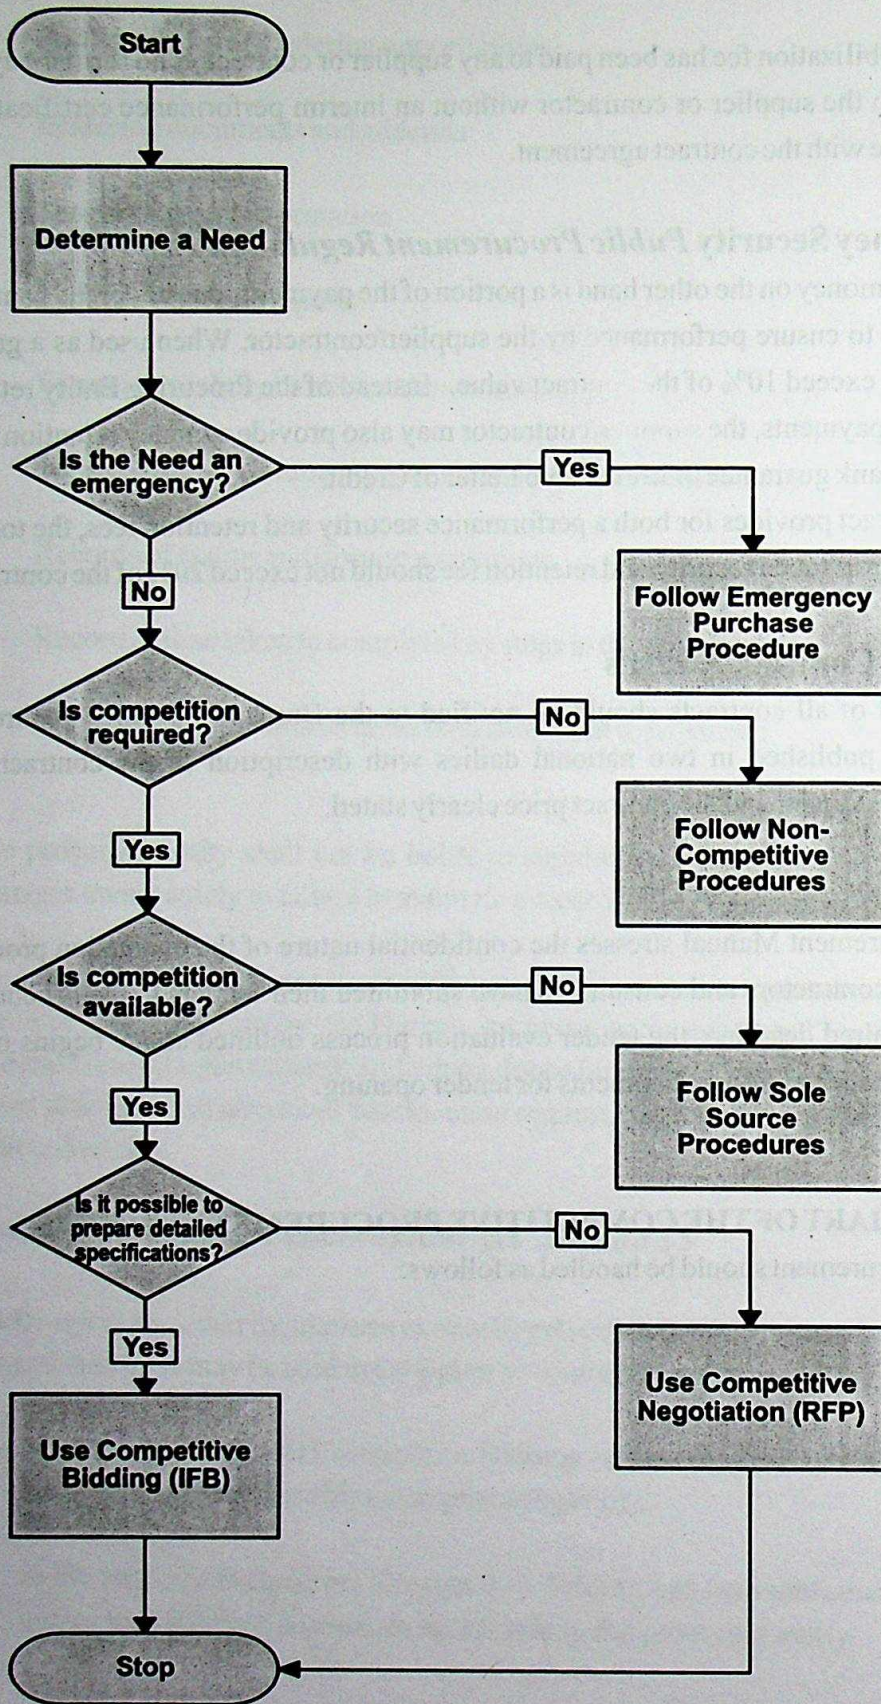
Start

Determine a Need

Is the Need an emergency?

Yes

Follow Emergency Purchase Procedure

No

Is competition required?

No

Follow Non-Competitive Procedures

Yes

Is competition available?

No

Follow Sole Source Procedures

Yes

Is it possible to prepare detailed specifications?

No

Use Competitive Negotiation (RFP)

Yes

Use Competitive Bidding (IFB)

Stop